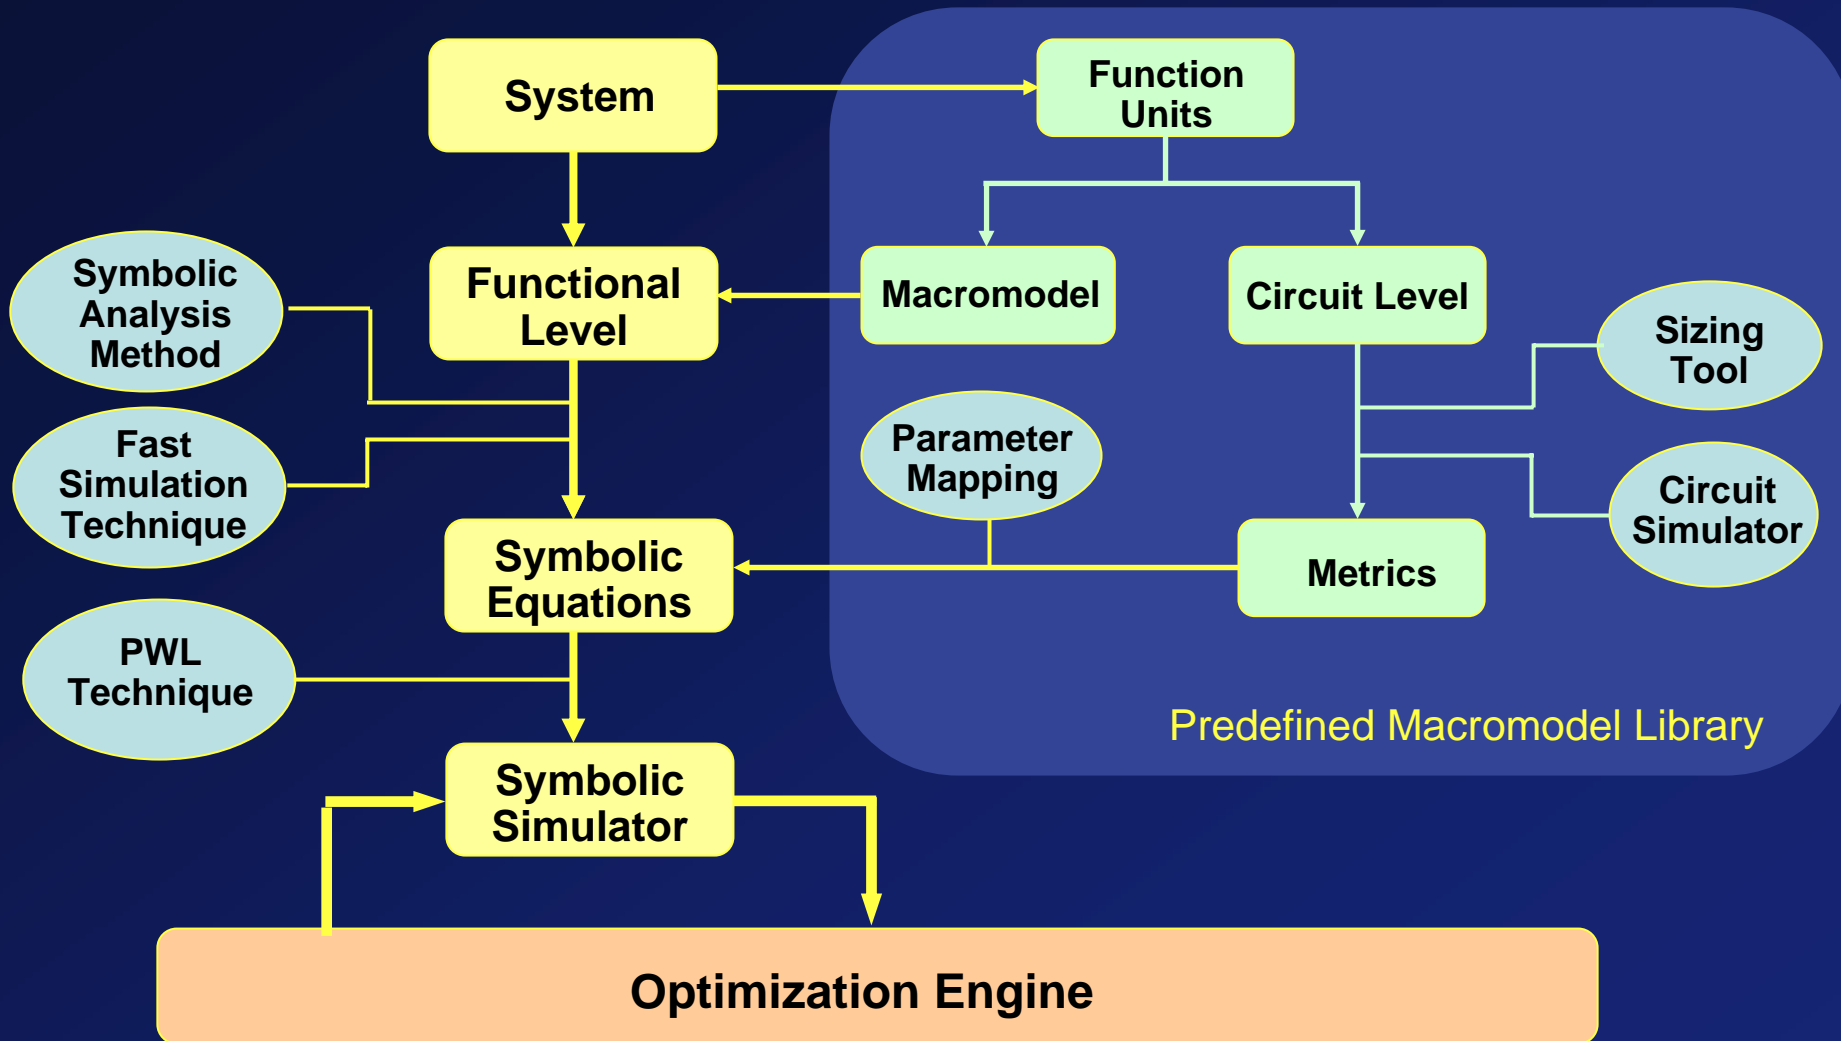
System

Function Units

Symbolic Analysis Method

Functional Level

Macromodel

Circuit Level

Sizing Tool

Fast Simulation Technique

Parameter Mapping

Circuit Simulator

Symbolic Equations

Metrics

PWL Technique

Predefined Macromodel Library

Symbolic Simulator

Optimization Engine